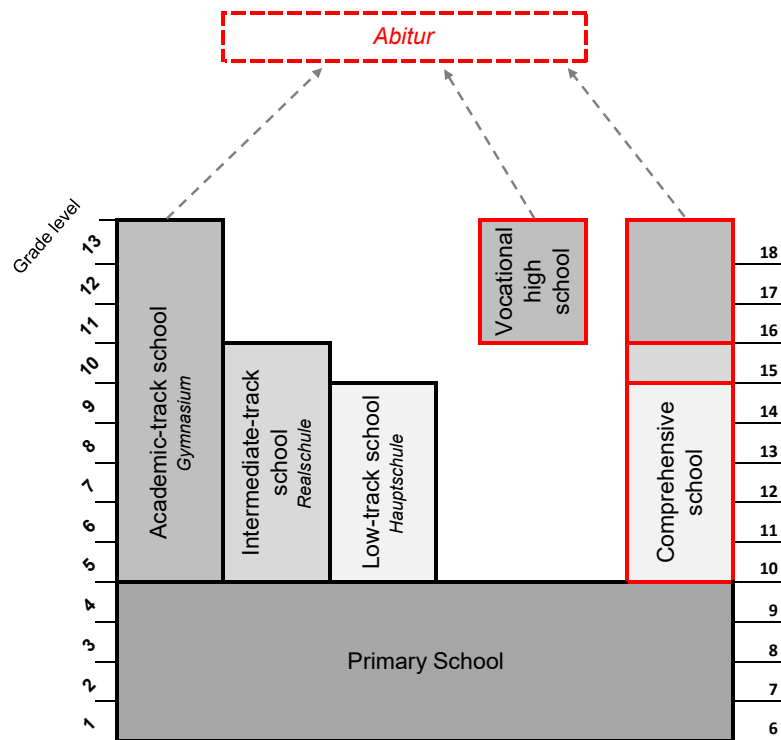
Abitur

Grade level

13
12
11
10
9
8
7
6
5
4
3
2
1

Academic-track school
Gymnasium

Intermediate-track school
Realschule

Low-track school
Hauptschule

Vocational high school

Comprehensive school

Primary School

18
17
16
15
14
13
12
11
10
9
8
7
6